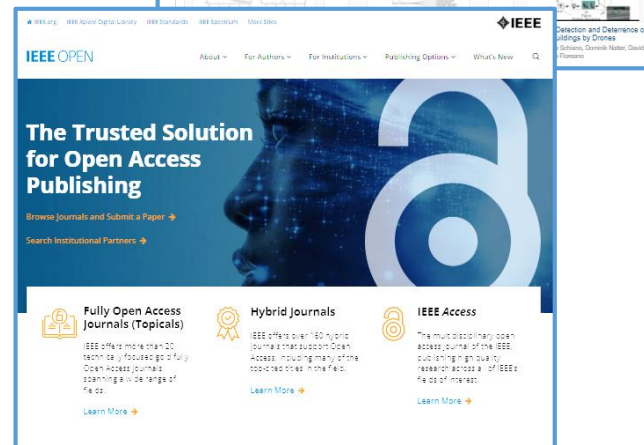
IEEE.org IEEE Xplore Digital Library IEEE Standards IEEE Spectrum More Sites

IEEE

Detection and Deterrence o
uildings by Drones
Schiano, Dominik Natter, David
Floreano

IEEE OPEN

About For Authors For Institutions Publishing Options What's New

The Trusted Solution for Open Access Publishing

Browse Journals and Submit a Paper

Search Institutional Partners

Fully Open Access Journals (Topicals)

IEEE offers more than 20 technically focused gold fully Open Access journals spanning a wide range of fields.

Learn More

Hybrid Journals

IEEE offers over 160 hybrid journals that support Open Access, including many of the top-cited titles in the field.

Learn More

IEEE Access

The multidisciplinary open access journal of the IEEE, publishing high quality research across all of IEEE's fields of interest.

Learn More